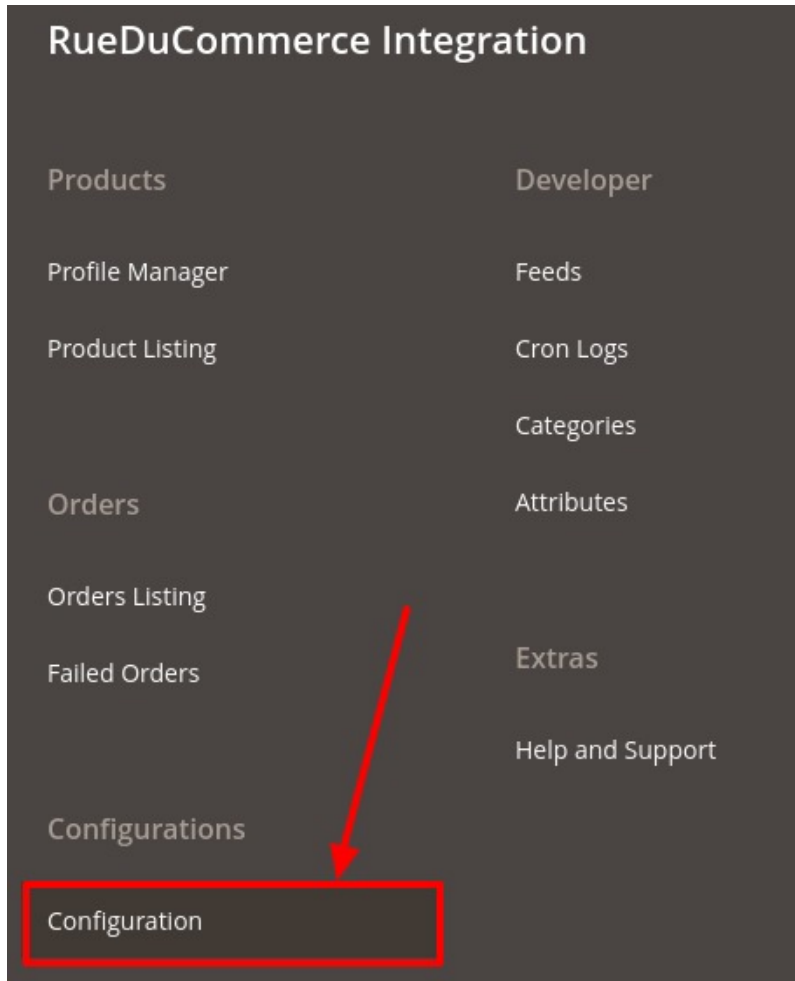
RueDuCommerce Integration

Products

Profile Manager

Product Listing

Orders

Orders Listing

Failed Orders

Configurations

Configuration

Developer

Feeds

Cron Logs

Categories

Attributes

Extras

Help and Support